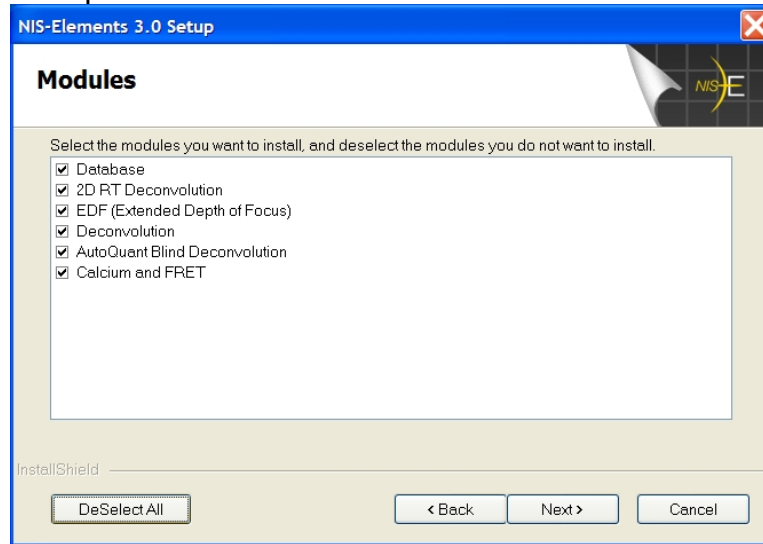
NIS-Elements 3.0 Setup

Modules

NIS E

Select the modules you want to install, and deselect the modules you do not want to install.

☑ Database
☑ 2D RT Deconvolution
☑ EDF (Extended Depth of Focus)
☑ Deconvolution
☑ AutoQuant Blind Deconvolution
☑ Calcium and FRET

InstallShield

DeSelect All

< Back

Next >

Cancel